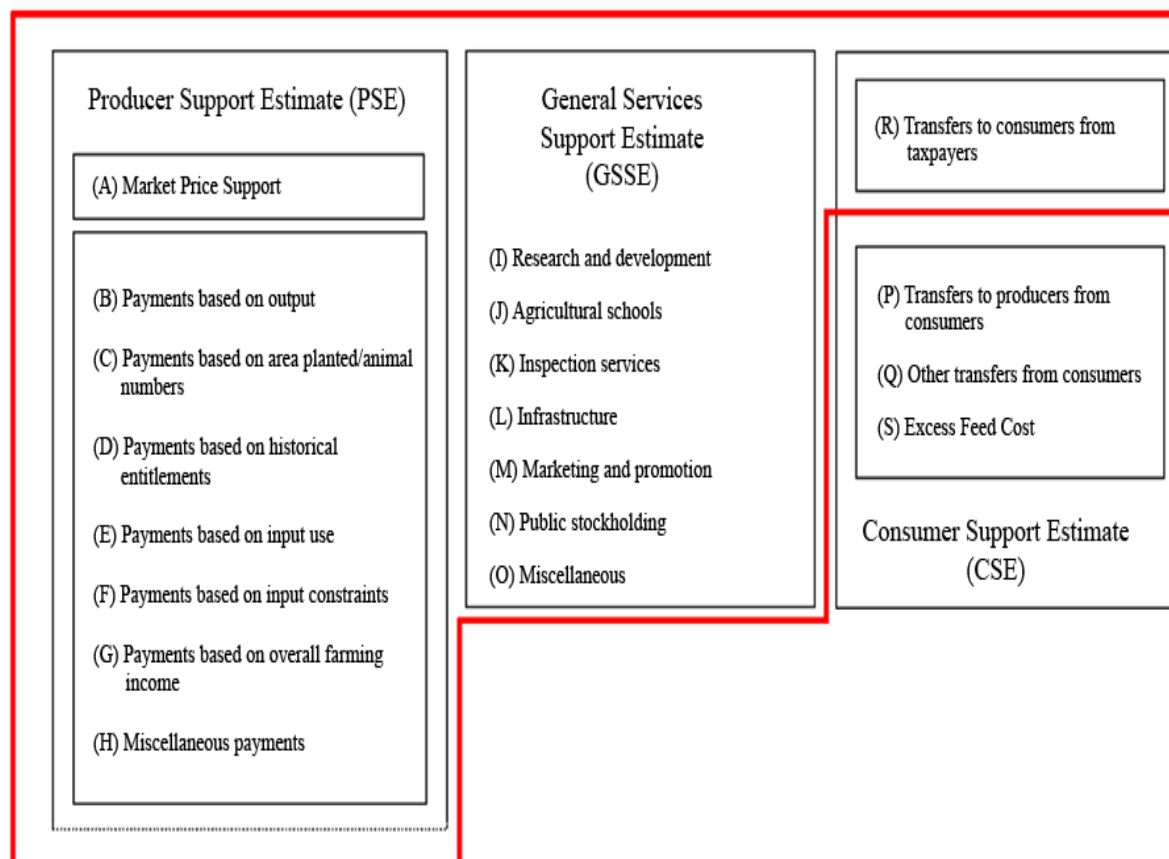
Producer Support Estimate (PSE)

(A) Market Price Support

(B) Payments based on output

(C) Payments based on area planted/animal numbers

(D) Payments based on historical entitlements

(E) Payments based on input use

(F) Payments based on input constraints

(G) Payments based on overall farming income

(H) Miscellaneous payments

General Services Support Estimate (GSSE)

(I) Research and development

(J) Agricultural schools

(K) Inspection services

(L) Infrastructure

(M) Marketing and promotion

(N) Public stockholding

(O) Miscellaneous

(R) Transfers to consumers from taxpayers

(P) Transfers to producers from consumers

(Q) Other transfers from consumers

(S) Excess Feed Cost

Consumer Support Estimate (CSE)